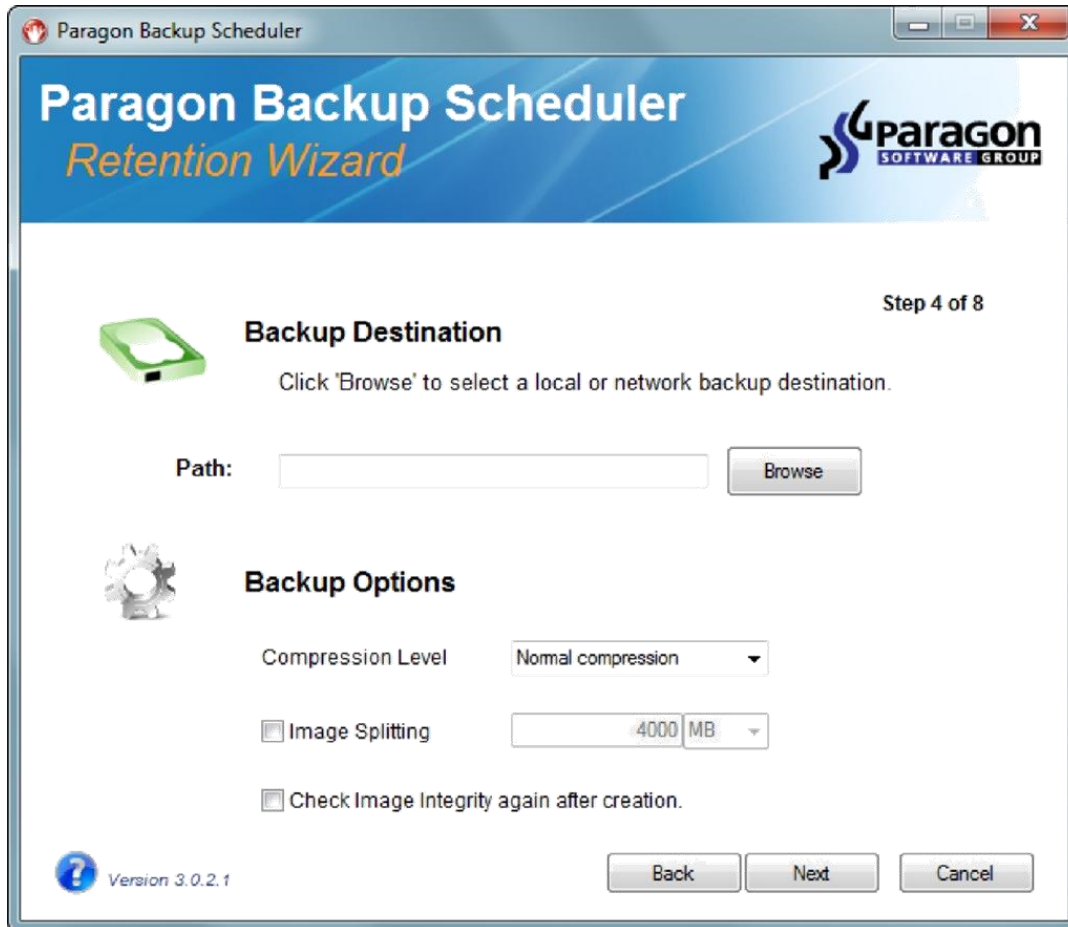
Paragon Backup Scheduler

Paragon Backup Scheduler
Retention Wizard

paragon
SOFTWARE GROUP

Step 4 of 8

Backup Destination

Click 'Browse' to select a local or network backup destination.

Path:

Browse

Backup Options

Compression Level

Normal compression

Image Splitting

4000 MB

Check Image Integrity again after creation.

Version 3.0.2.1

Back

Next

Cancel